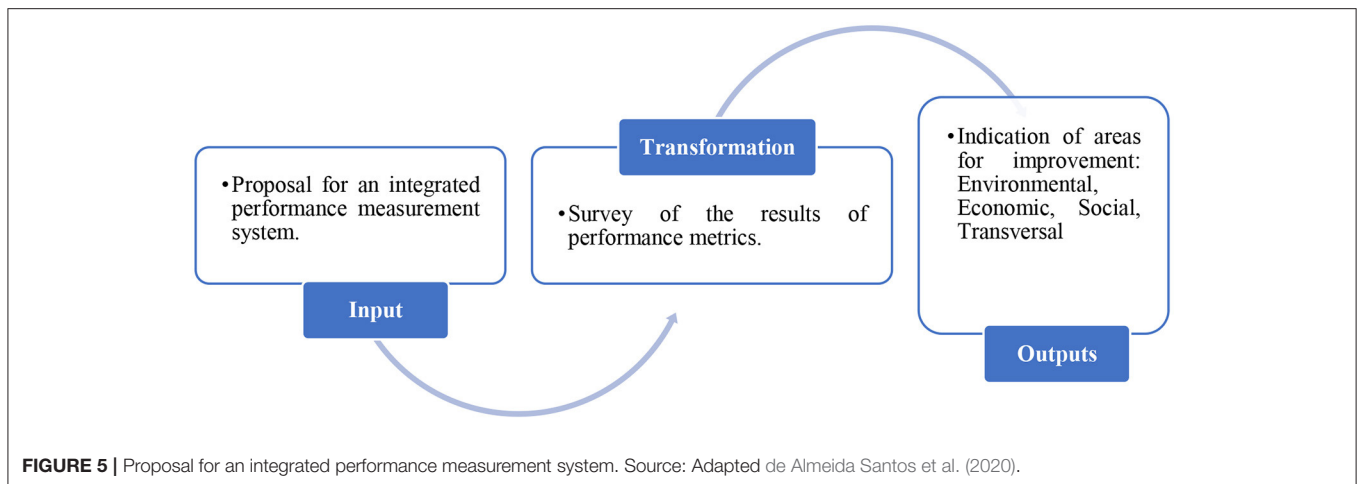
• Proposal for an integrated performance measurement system.

Input

Transformation

• Survey of the results of performance metrics.

• Indication of areas for improvement: Environmental, Economic, Social, Transversal

Outputs

FIGURE 5 | Proposal for an integrated performance measurement system. Source: Adapted de Almeida Santos et al. (2020).